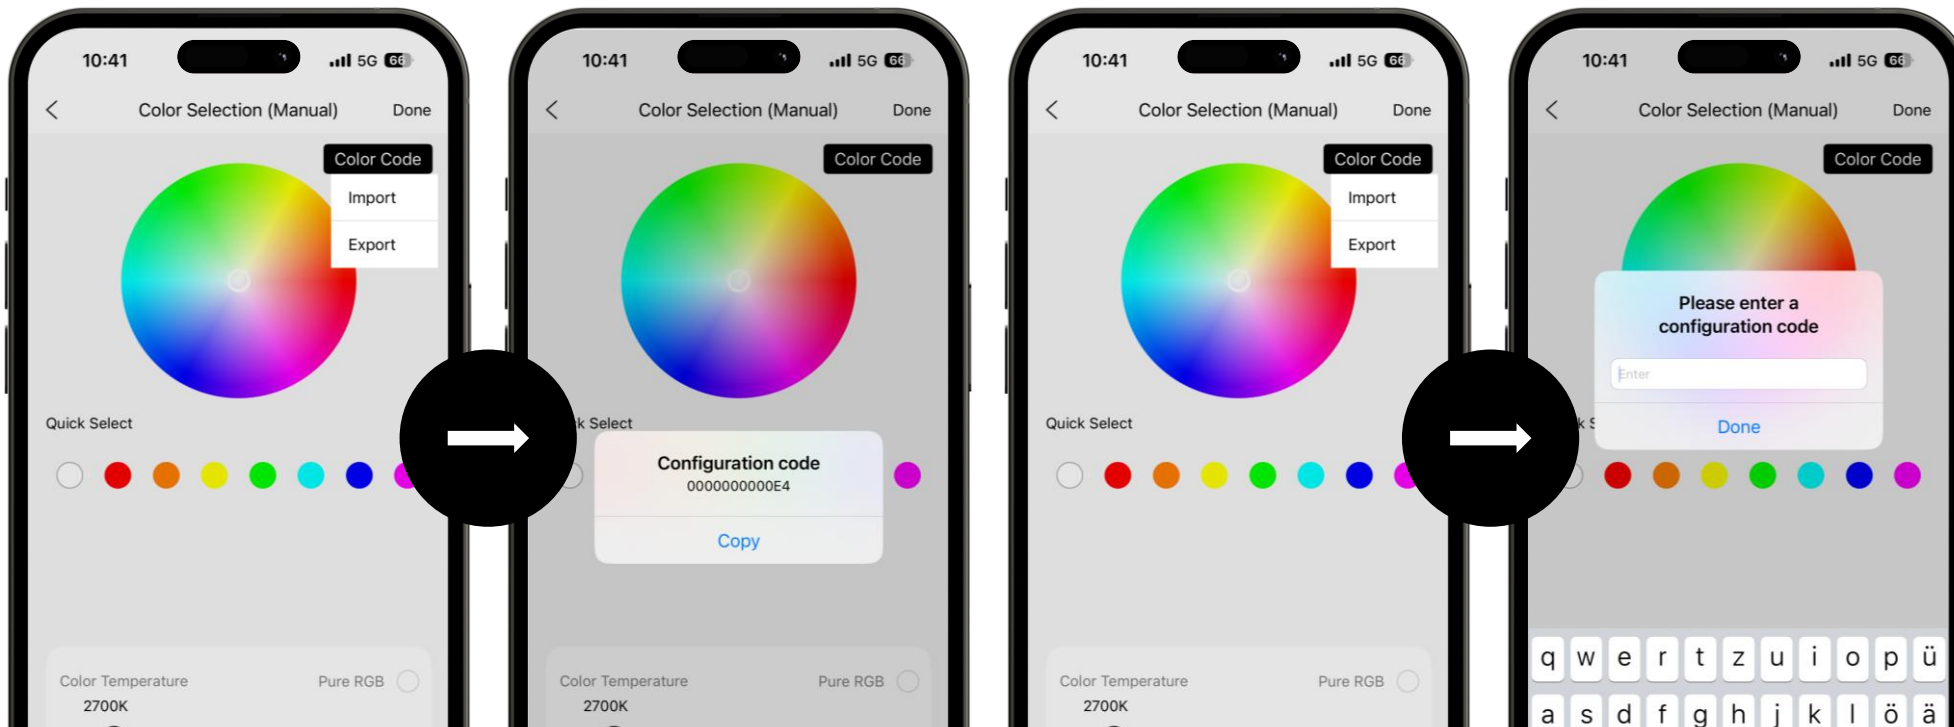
10:41 5G 66

Color Selection (Manual) Done

Color Code

Import

Export

Quick Select

Color Temperature Pure RGB

2700K

10:41 5G 66

Color Selection (Manual) Done

Color Code

k Select

Configuration code

0000000000E4

Copy

Color Temperature Pure RGB

2700K

10:41 5G 66

Color Selection (Manual) Done

Color Code

Import

Export

Quick Select

Color Temperature Pure RGB

2700K

10:41 5G 66

Color Selection (Manual) Done

Color Code

Please enter a configuration code

Enter

Done

k S

q w e r t z u i o p ü

a s d f g h j k l ö ä